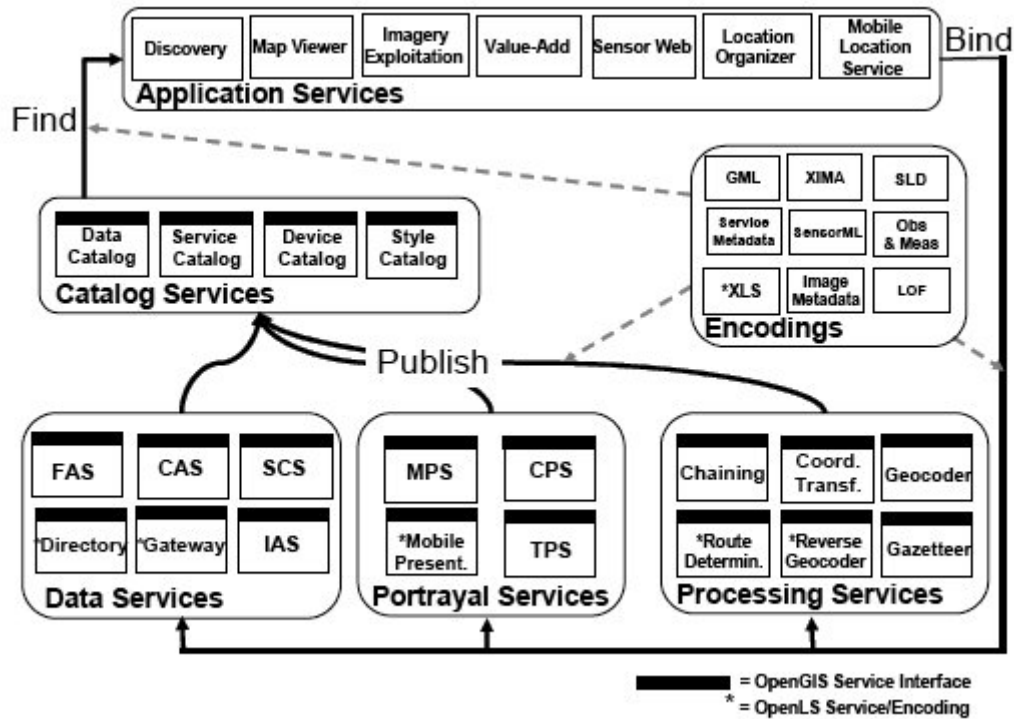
Discovery
Map Viewer
Imagery Exploitation
Value-Add
Sensor Web
Location Organizer
Mobile Location Service
Application Services

Bind

Find

GML
XIMA
SLD
Service Metadata
SensorML
Obs & Meas
*XLS
Image Metadata
LOF
Encodings

Data Catalog
Service Catalog
Device Catalog
Style Catalog
Catalog Services

Publish

FAS
CAS
SCS
*Directory
*Gateway
IAS
Data Services

MPS
CPS
*Mobile Present.
TPS
Portrayal Services

Chaining
Coord. Transf.
Geocoder
*Route Determin.
*Reverse Geocoder
Gazetteer
Processing Services

= OpenGIS Service Interface
* = OpenLS Service/Encoding